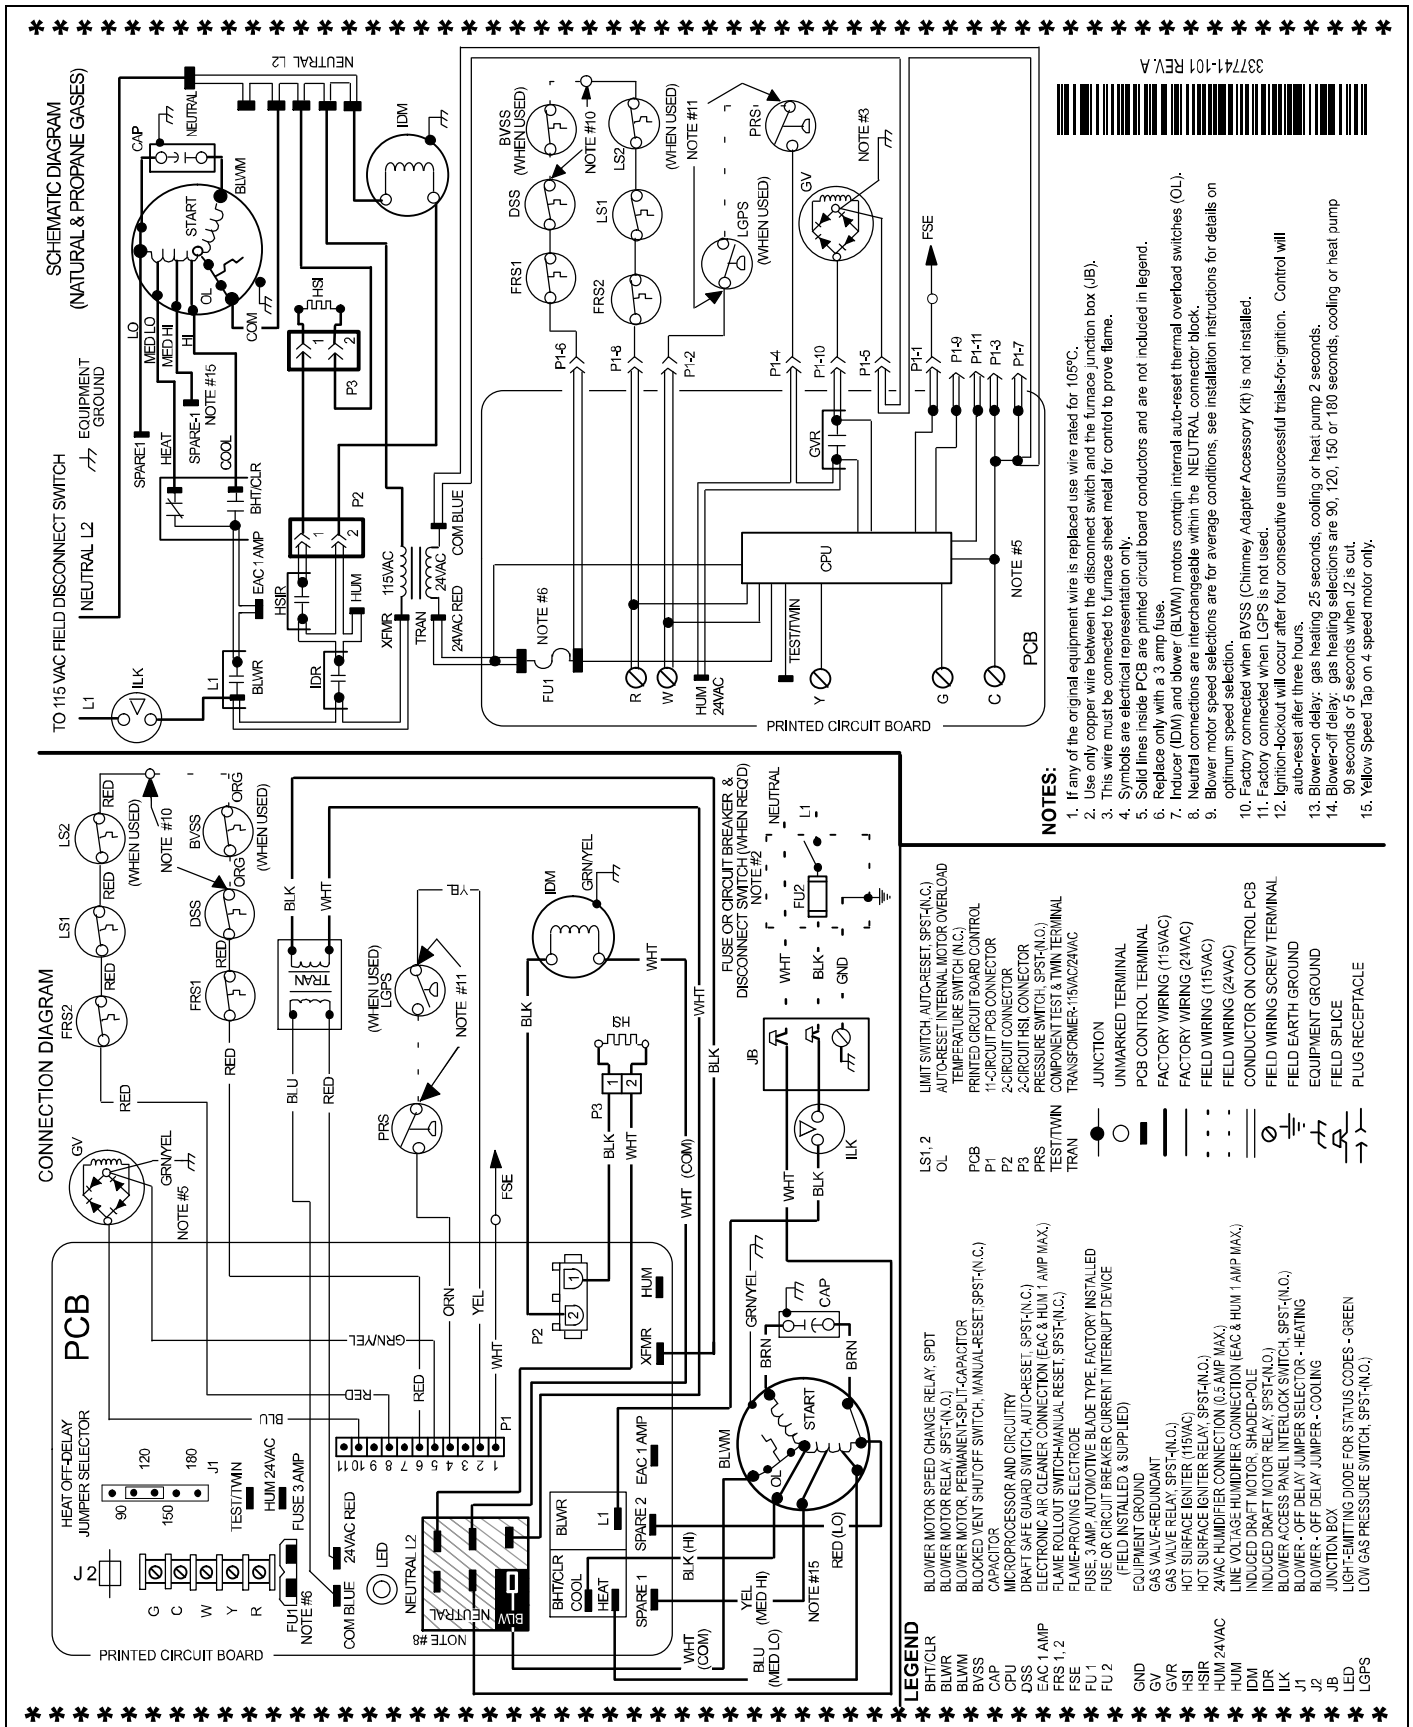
SCHEMATIC DIAGRAM
(NATURAL & PROPANE GASES)

TO 115 VAC FIELD DISCONNECT SWITCH
NEUTRAL L2
EQUIPMENT GROUND

L1 ILK L1 BLWR IDR XFMR TRAN 115VAC 24VAC 24VAC RED COM BLUE HSIR HUM EAC 1 AMP BHT/CLR COOL SPARE-1 HEAT SPARE1 P2 P3 HSI LO MED LO MED HI HI NOTE #15 COM OL START BLWM CAP NEUTRAL NEUTRAL L2 IDM

FU1 NOTE #6 R W HUM 24VAC Y G C TEST/TWIN CPU NOTE #5 PCB PRINTED CIRCUIT BOARD GVR

P1-6 P1-8 P1-2 P1-4 P1-10 P1-5 P1-1 P1-9 P1-11 P1-3 P1-7 FRS1 DSS BVSS (WHEN USED) FRS2 LS1 LS2 NOTE #10 (WHEN USED) NOTE #11 LGPS (WHEN USED) PRS GV NOTE #3 FSE

337741-101 REV. A

NOTES:
1. If any of the original equipment wire is replaced use wire rated for 105°C.
2. Use only copper wire between the disconnect switch and the furnace junction box (JB).
3. This wire must be connected to furnace sheet metal for control to prove flame.
4. Symbols are electrical representation only.
5. Solid lines inside PCB are printed circuit board conductors and are not included in legend.
6. Replace only with a 3 amp fuse.
7. Inducer (IDM) and blower (BLWM) motors contain internal auto-reset thermal overload switches (OL).
8. Neutral connections are interchangeable within the NEUTRAL connector block.
9. Blower motor speed selections are for average conditions, see installation instructions for details on optimum speed selection.
10. Factory connected when BVSS (Chimney Adapter Accessory Kit) is not installed.
11. Factory connected when LGPS is not used.
12. Ignition-lockout will occur after four consecutive unsuccessful trials-for-ignition. Control will auto-reset after three hours.
13. Blower-on delay: gas heating 25 seconds, cooling or heat pump 2 seconds.
14. Blower-off delay: gas heating selections are 90, 120, 150 or 180 seconds, cooling or heat pump 90 seconds or 5 seconds when J2 is cut.
15. Yellow Speed Tap on 4 speed motor only.

CONNECTION DIAGRAM

PCB PRINTED CIRCUIT BOARD HEAT OFF-DELAY JUMPER SELECTOR 90 120 150 180 J1 J2 TEST/TWIN HUM 24VAC FUSE 3 AMP G C W Y R FU1 NOTE #6 COM BLUE 24VAC RED LED NEUTRAL L2 NEUTRAL BLW NOTE #8 BHT/CLR COOL HEAT BLWR L1 SPARE 1 SPARE 2 EAC 1 AMP XFMR HUM P1 1 2 3 4 5 6 7 8 9 10 11 P2 1 2 P3 HSI

GV GRN/YEL NOTE #5 FRS2 RED LS1 LS2 RED NOTE #10 (WHEN USED) FRS1 DSS BVSS ORG (WHEN USED) TRAN BLK WHT BLU RED PRS LGPS (WHEN USED) NOTE #11 YEL FSE ORN WHT GRN/YEL RED BLU IDM GRN/YEL BLK WHT (COM) FUSE OR CIRCUIT BREAKER & DISCONNECT SWITCH (WHEN REQ'D) NOTE #2 NEUTRAL L1 FU2 WHT BLK GND JB ILK WHT BLK BLWM START OL CAP BRN BRN GRN/YEL BLK (HI) YEL (MED HI) NOTE #15 RED (LO) WHT (COM) BLU (MED LO)

LEGEND
BHT/CLR BLOWER MOTOR SPEED CHANGE RELAY, SPDT
BLWR BLOWER MOTOR RELAY, SPST-(N.O.)
BLWM BLOWER MOTOR, PERMANENT-SPLIT-CAPACITOR
BVSS BLOCKED VENT SHUTOFF SWITCH, MANUAL-RESET, SPST-(N.C.)
CAP CAPACITOR
CPU MICROPROCESSOR AND CIRCUITRY
DSS DRAFT SAFE GUARD SWITCH, AUTO-RESET, SPST-(N.C.)
EAC 1 AMP ELECTRONIC AIR CLEANER CONNECTION (EAC & HUM 1 AMP MAX.)
FRS 1, 2 FLAME ROLLOUT SWITCH-MANUAL RESET, SPST-(N.C.)
FSE FLAME-PROVING ELECTRODE
FU 1 FUSE, 3 AMP AUTOMOTIVE BLADE TYPE, FACTORY INSTALLED
FU 2 FUSE OR CIRCUIT BREAKER CURRENT INTERRUPT DEVICE (FIELD INSTALLED & SUPPLIED)
GND EQUIPMENT GROUND
GV GAS VALVE-REDUNDANT
GVR GAS VALVE RELAY, SPST-(N.O.)
HSI HOT SURFACE IGNITER (115VAC)
HSIR HOT SURFACE IGNITER RELAY, SPST-(N.O.)
HUM 24VAC 24VAC HUMIDIFIER CONNECTION (0.5 AMP MAX.)
HUM LINE VOLTAGE HUMIDIFIER CONNECTION (EAC & HUM 1 AMP MAX.)
IDM INDUCED DRAFT MOTOR, SHADED-POLE
IDR INDUCED DRAFT MOTOR RELAY, SPST-(N.O.)
ILK BLOWER ACCESS PANEL INTERLOCK SWITCH, SPST-(N.O.)
J1 BLOWER - OFF DELAY JUMPER SELECTOR - HEATING
J2 BLOWER - OFF DELAY JUMPER - COOLING
JB JUNCTION BOX
LED LIGHT-EMITTING DIODE FOR STATUS CODES - GREEN
LGPS LOW GAS PRESSURE SWITCH, SPST-(N.O.)
LS1, 2 LIMIT SWITCH, AUTO-RESET, SPST-(N.C.)
OL AUTO-RESET INTERNAL MOTOR OVERLOAD TEMPERATURE SWITCH (N.C.)
PCB PRINTED CIRCUIT BOARD CONTROL
P1 11-CIRCUIT PCB CONNECTOR
P2 2-CIRCUIT CONNECTOR
P3 2-CIRCUIT HSI CONNECTOR
PRS PRESSURE SWITCH, SPST-(N.O.)
TEST/TWIN COMPONENT TEST & TWIN TERMINAL
TRAN TRANSFORMER-115VAC/24VAC
JUNCTION
UNMARKED TERMINAL
PCB CONTROL TERMINAL
FACTORY WIRING (115VAC)
FACTORY WIRING (24VAC)
FIELD WIRING (115VAC)
FIELD WIRING (24VAC)
CONDUCTOR ON CONTROL PCB
FIELD WIRING SCREW TERMINAL
FIELD EARTH GROUND
EQUIPMENT GROUND
FIELD SPLICE
PLUG RECEPTACLE